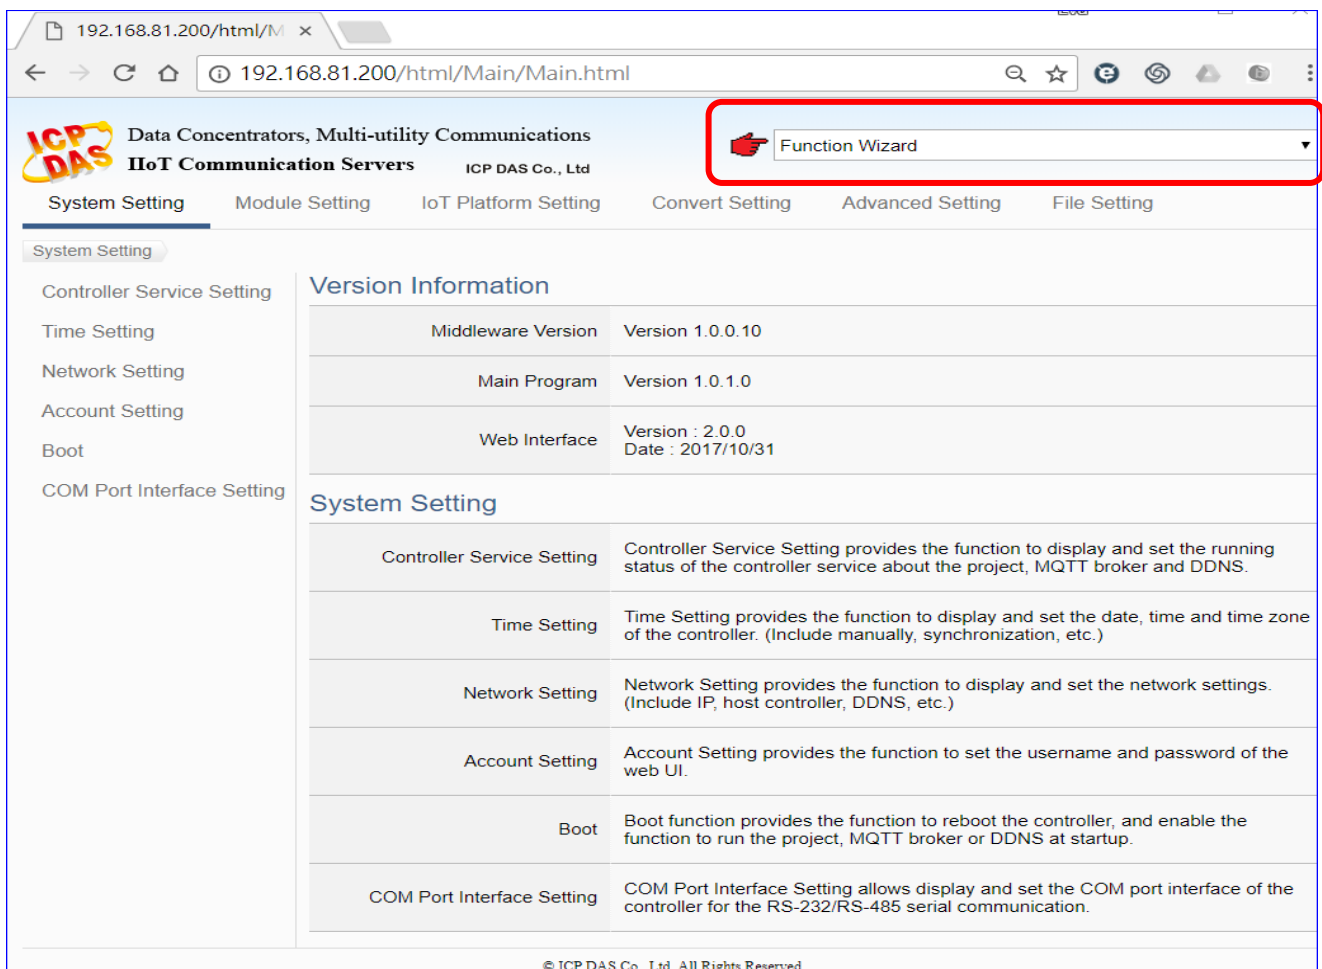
192.168.81.200/html/M ×

192.168.81.200/html/Main/Main.html

ICP DAS

Data Concentrators, Multi-utility Communications
IIoT Communication Servers
ICP DAS Co., Ltd

Function Wizard

System Setting | Module Setting | IoT Platform Setting | Convert Setting | Advanced Setting | File Setting

System Setting

Controller Service Setting
Time Setting
Network Setting
Account Setting
Boot
COM Port Interface Setting

Version Information

| | |
|---|---|
| Middleware Version | Version 1.0.0.10 |
| Main Program | Version 1.0.1.0 |
| Web Interface | Version : 2.0.0<br>Date : 2017/10/31 |

System Setting

| | |
|---|---|
| Controller Service Setting | Controller Service Setting provides the function to display and set the running status of the controller service about the project, MQTT broker and DDNS. |
| Time Setting | Time Setting provides the function to display and set the date, time and time zone of the controller. (Include manually, synchronization, etc.) |
| Network Setting | Network Setting provides the function to display and set the network settings. (Include IP, host controller, DDNS, etc.) |
| Account Setting | Account Setting provides the function to set the username and password of the web UI. |
| Boot | Boot function provides the function to reboot the controller, and enable the function to run the project, MQTT broker or DDNS at startup. |
| COM Port Interface Setting | COM Port Interface Setting allows display and set the COM port interface of the controller for the RS-232/RS-485 serial communication. |

© ICP DAS Co., Ltd. All Rights Reserved